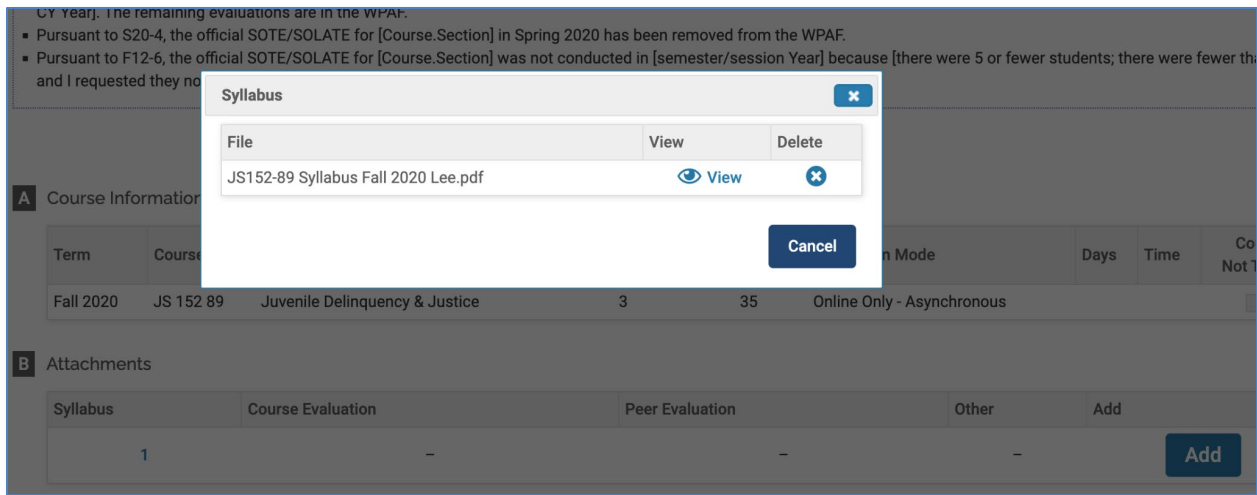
CY Year]. The remaining evaluations are in the WPAF.
▪ Pursuant to S20-4, the official SOTE/SOLATE for [Course.Section] in Spring 2020 has been removed from the WPAF.
▪ Pursuant to F12-6, the official SOTE/SOLATE for [Course.Section] was not conducted in [semester/session Year] because [there were 5 or fewer students; there were fewer th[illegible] and I requested they no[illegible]

Syllabus

| File | View | Delete |
|---|---|---|
| JS152-89 Syllabus Fall 2020 Lee.pdf | View | |

Cancel

A Course Informatio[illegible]

| Term | Cours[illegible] | | | | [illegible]n Mode | Days | Time | Co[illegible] Not T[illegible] |
|---|---|---|---|---|---|---|---|---|
| Fall 2020 | JS 152 89 | Juvenile Delinquency & Justice | 3 | 35 | Online Only - Asynchronous | | | |

B Attachments

| Syllabus | Course Evaluation | Peer Evaluation | Other | Add |
|---|---|---|---|---|
| 1 | – | – | – | Add |